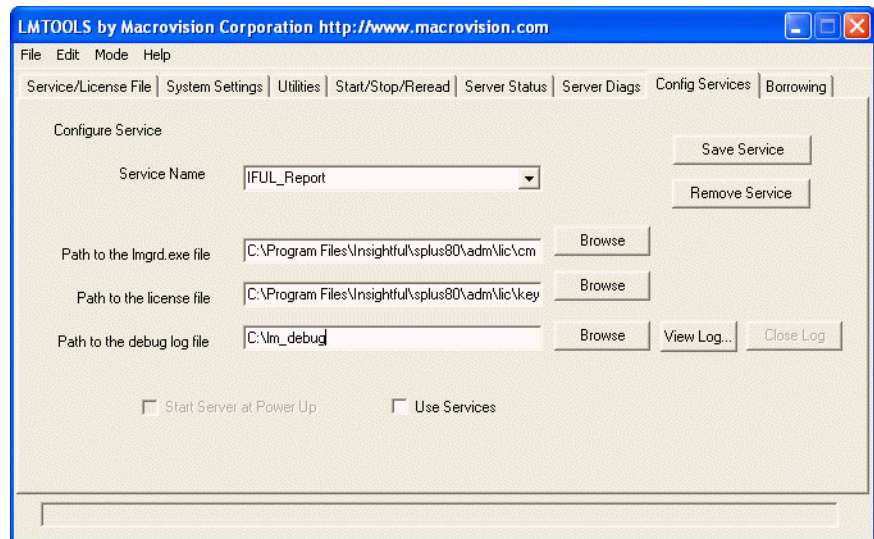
LMTOOLS by Macrovision Corporation http://www.macrovision.com

File Edit Mode Help

Service/License File | System Settings | Utilities | Start/Stop/Reread | Server Status | Server Diags | Config Services | Borrowing

Configure Service

Save Service

Service Name IFUL_Report

Remove Service

Path to the lmgrd.exe file C:\Program Files\Insightful\splus80\adm\lic\cm Browse

Path to the license file C:\Program Files\Insightful\splus80\adm\lic\key Browse

Path to the debug log file C:\lm_debug Browse View Log... Close Log

Start Server at Power Up

Use Services